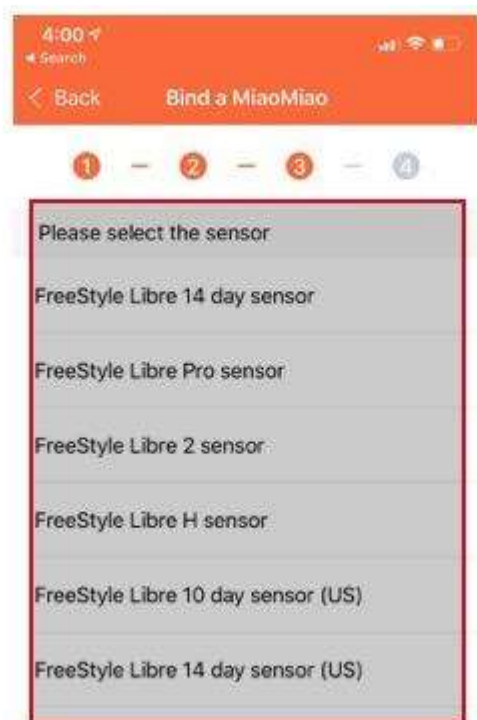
4:00
◂ Search

< Back Bind a MiaoMiao

1 — 2 — 3 — 4

Please select the sensor

FreeStyle Libre 14 day sensor

FreeStyle Libre Pro sensor

FreeStyle Libre 2 sensor

FreeStyle Libre H sensor

FreeStyle Libre 10 day sensor (US)

FreeStyle Libre 14 day sensor (US)